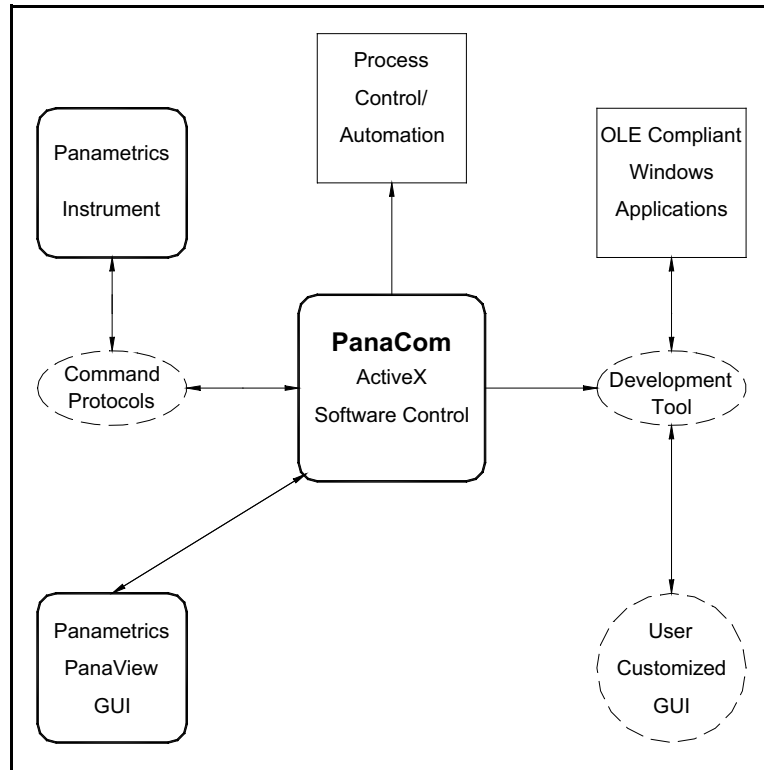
Process Control/ Automation

Panametrics Instrument

OLE Compliant Windows Applications

Command Protocols

**PanaCom**
ActiveX Software Control

Development Tool

Panametrics PanaView GUI

User Customized GUI